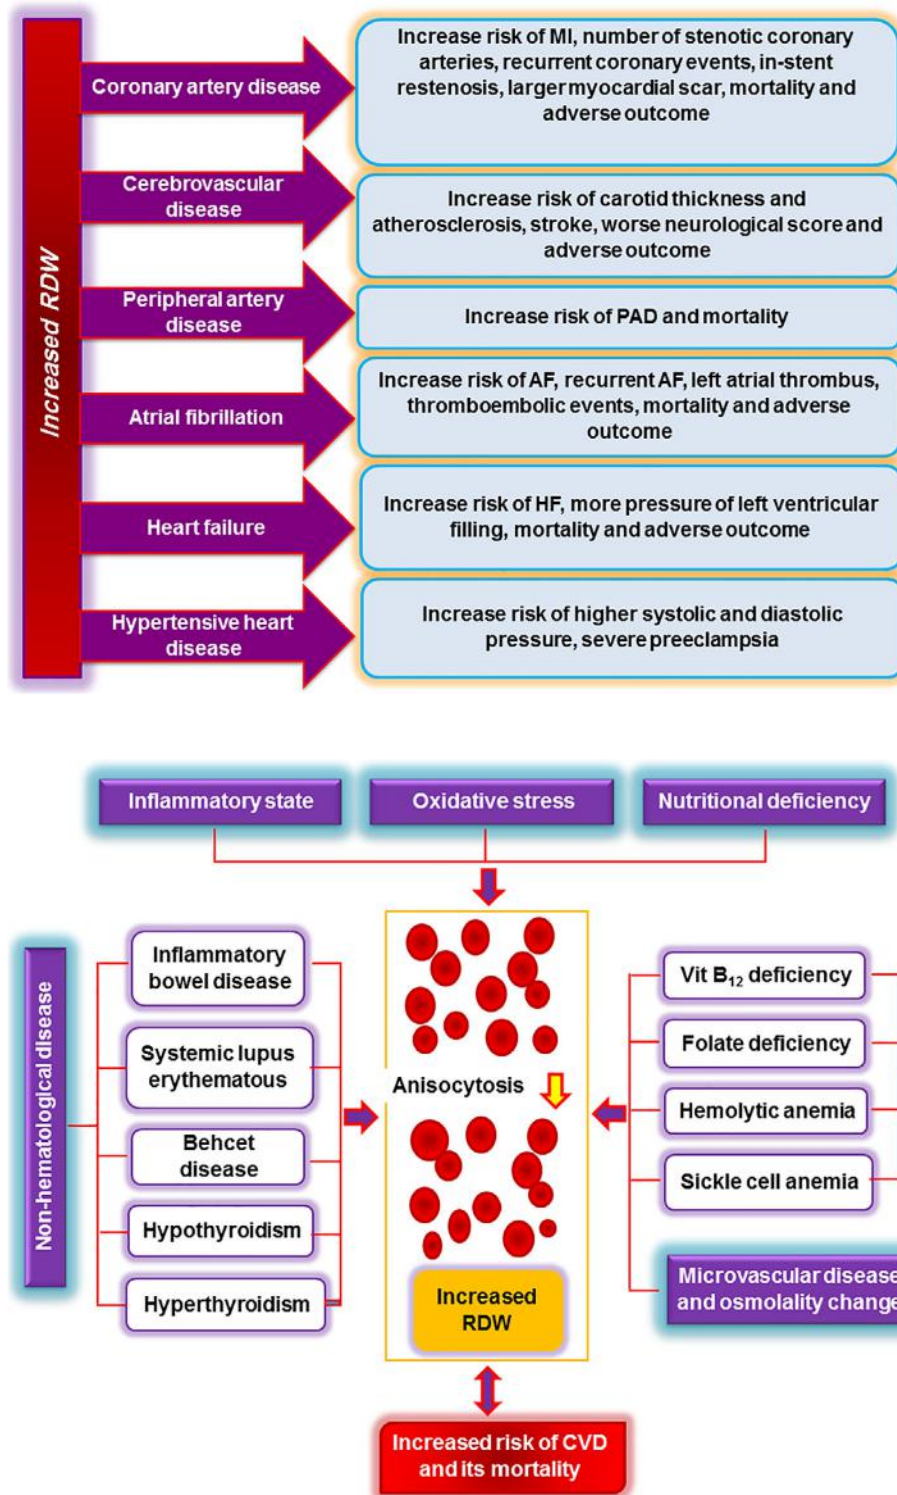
Increased RDW

Coronary artery disease

Increase risk of MI, number of stenotic coronary arteries, recurrent coronary events, in-stent restenosis, larger myocardial scar, mortality and adverse outcome

Cerebrovascular disease

Increase risk of carotid thickness and atherosclerosis, stroke, worse neurological score and adverse outcome

Peripheral artery disease

Increase risk of PAD and mortality

Atrial fibrillation

Increase risk of AF, recurrent AF, left atrial thrombus, thromboembolic events, mortality and adverse outcome

Heart failure

Increase risk of HF, more pressure of left ventricular filling, mortality and adverse outcome

Hypertensive heart disease

Increase risk of higher systolic and diastolic pressure, severe preeclampsia

Inflammatory state

Oxidative stress

Nutritional deficiency

Non-hematological disease

Inflammatory bowel disease

Systemic lupus erythematous

Behcet disease

Hypothyroidism

Hyperthyroidism

Anisocytosis

Increased RDW

Vit $B_{12}$ deficiency

Folate deficiency

Hemolytic anemia

Sickle cell anemia

Microvascular disease and osmolality change

Increased risk of CVD and its mortality